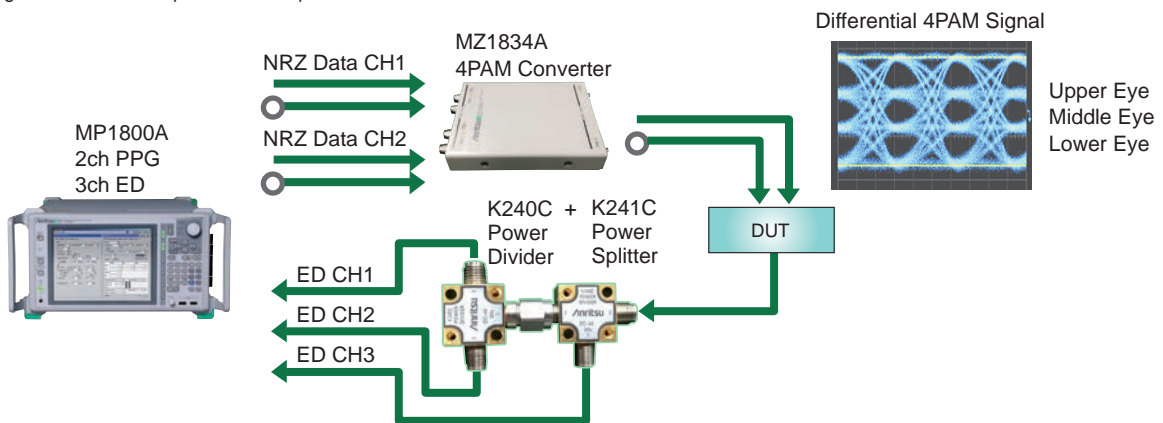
Differential 4PAM Signal

MZ1834A
4PAM Converter

NRZ Data CH1

NRZ Data CH2

MP1800A
2ch PPG
3ch ED

Upper Eye
Middle Eye
Lower Eye

K240C + K241C
Power Divider
Power Splitter

DUT

ED CH1

ED CH2

ED CH3